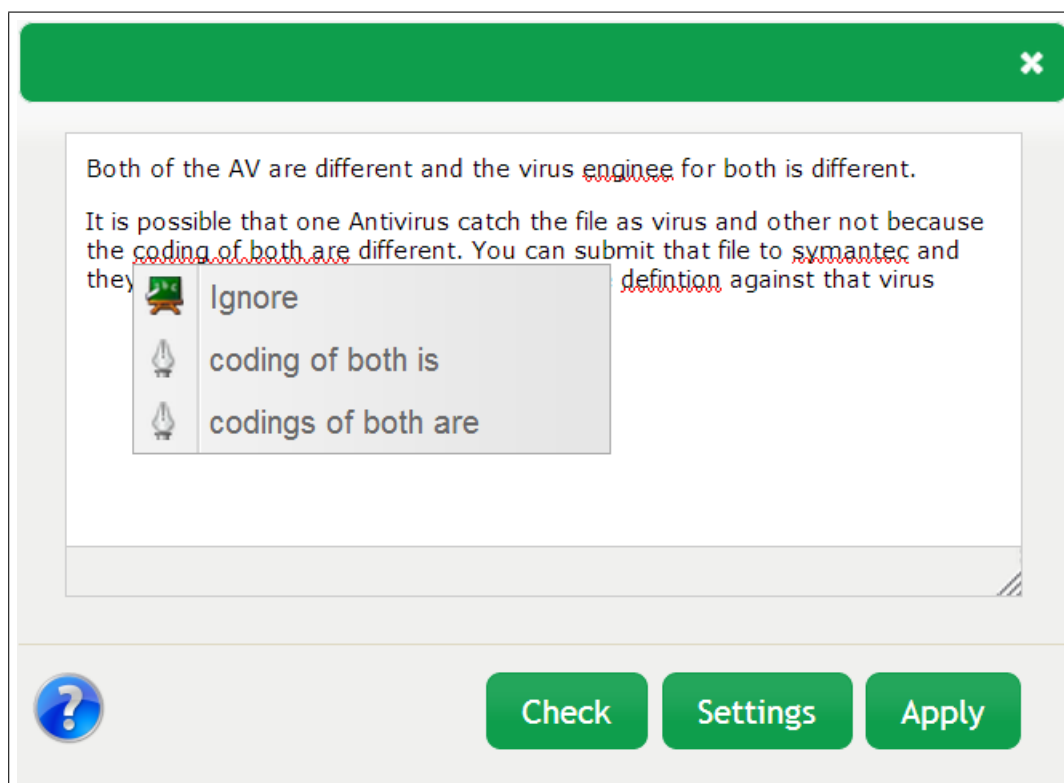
×

Both of the AV are different and the virus enginee for both is different.

It is possible that one Antivirus catch the file as virus and other not because the coding of both are different. You can submit that file to symantec and they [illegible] defintion against that virus

Ignore

coding of both is

codings of both are

?

Check

Settings

Apply